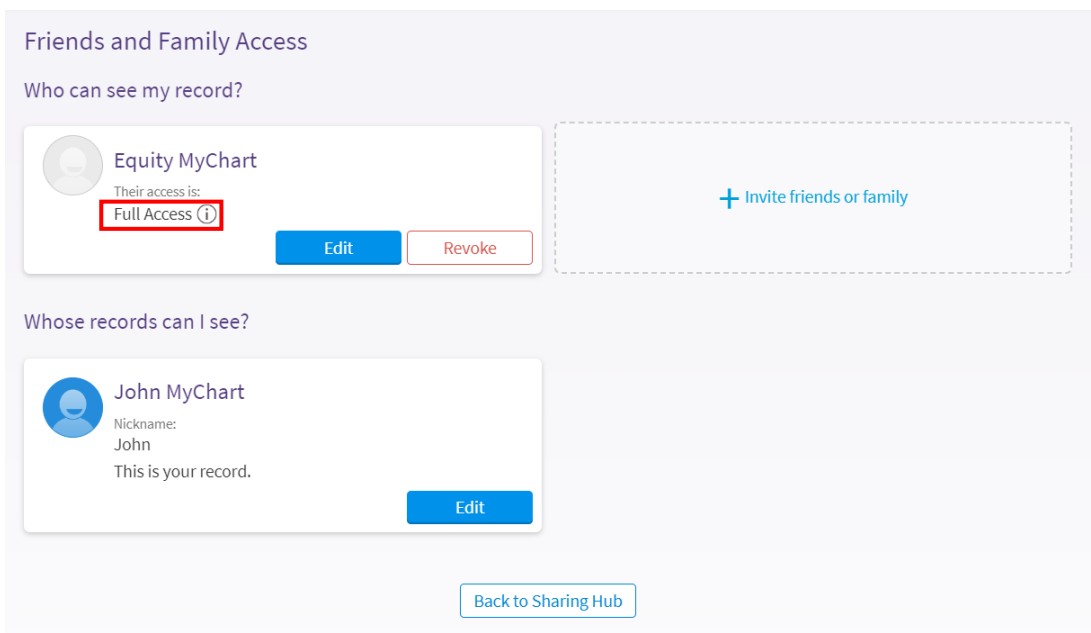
Friends and Family Access

Who can see my record?

Equity MyChart
Their access is:
Full Access ⓘ

Edit Revoke

+ Invite friends or family

Whose records can I see?

John MyChart
Nickname:
John
This is your record.

Edit

Back to Sharing Hub